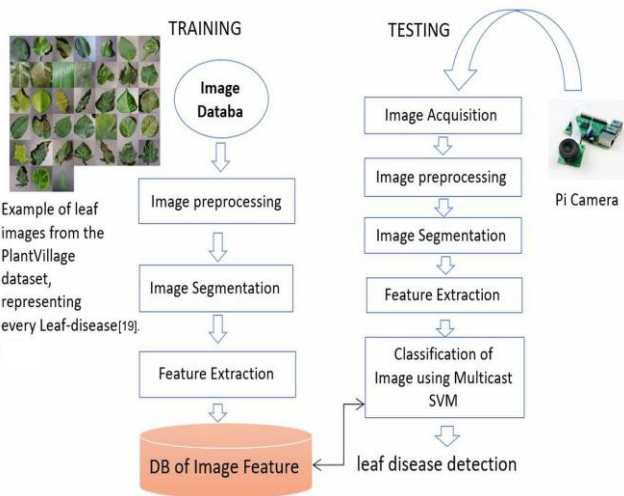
TRAINING

TESTING

Image Databa

Image preprocessing

Image Segmentation

Feature Extraction

DB of Image Feature

Example of leaf images from the PlantVillage dataset, representing every Leaf-disease[19].

Image Acquisition

Image preprocessing

Image Segmentation

Feature Extraction

Classification of Image using Multicast SVM

leaf disease detection

Pi Camera